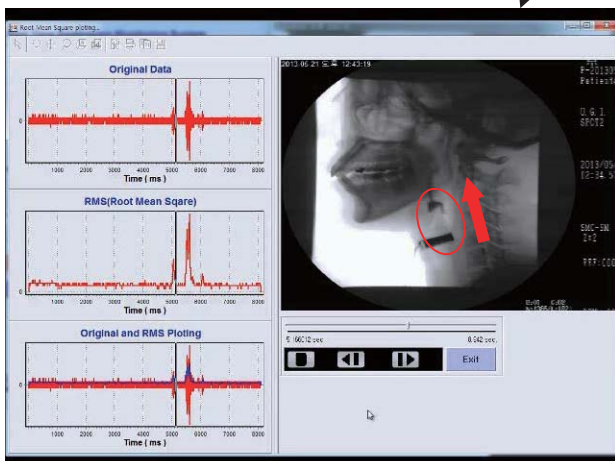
Root Mean Square ploting...

Original Data

0

1000 2000 3000 4000 5000 6000 7000 8000

Time ( ms )

RMS(Root Mean Sqare)

0

1000 2000 3000 4000 5000 6000 7000 8000

Time ( ms )

Original and RMS Ploting

0

1000 2000 3000 4000 5000 6000 7000 8000

Time ( ms )

2013.06.21 도 후 12:43:19

F-20130
Patient

U.G.I
SPOT2

2013/06
12:34:5

SMC-SN
Z:2

PFP:COD

5.160C12 sec

8.542 sec

Exit